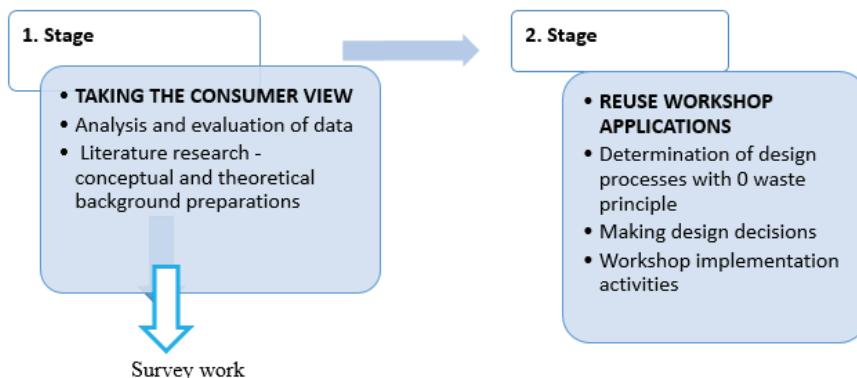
1. Stage

• TAKING THE CONSUMER VIEW
• Analysis and evaluation of data
• Literature research - conceptual and theoretical background preparations

Survey work

2. Stage

• REUSE WORKSHOP APPLICATIONS
• Determination of design processes with 0 waste principle
• Making design decisions
• Workshop implementation activities